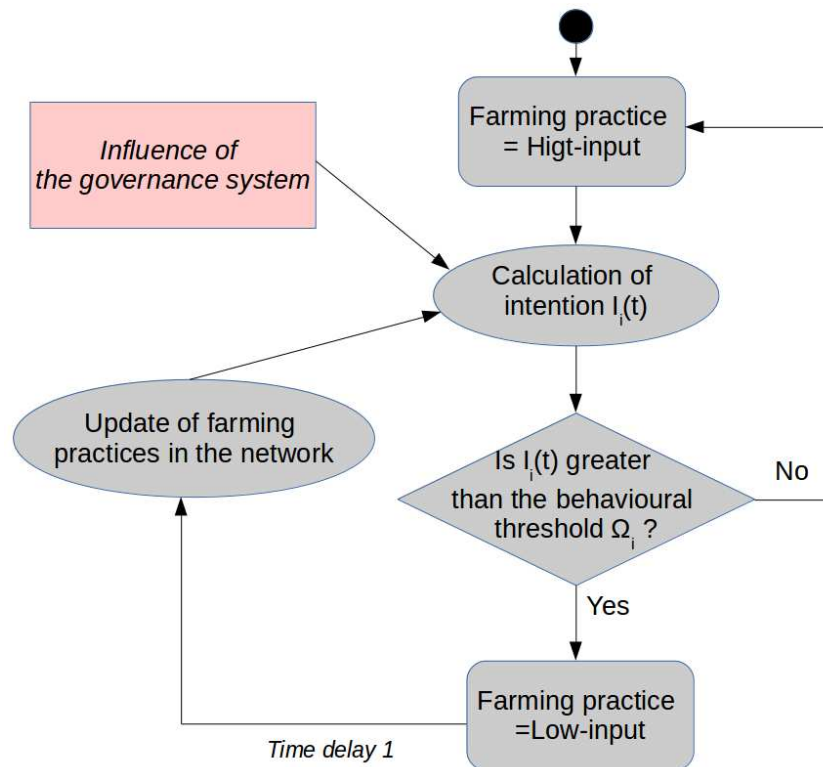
Farming practice = Higt-input

Influence of the governance system

Calculation of intention $I_i(t)$

Update of farming practices in the network

Is $I_i(t)$ greater than the behavioural threshold $\Omega_i$ ?

No

Yes

Farming practice =Low-input

Time delay 1